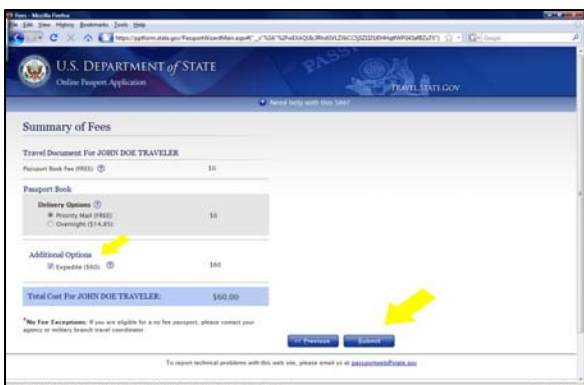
Fees - Mozilla Firefox

File Edit View History Bookmarks Tools Help

https://pptform.state.gov/PassportWizardMain.aspx?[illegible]

Google

U.S. DEPARTMENT of STATE

Online Passport Application

PASSPORT

TRAVEL.STATE.GOV

Need help with this Site?

Summary of Fees

Travel Document For JOHN DOE TRAVELER

Passport Book Fee (FREE) $0

Passport Book

Delivery Options

Priority Mail (FREE) $0

Overnight ($14.85)

Additional Options

Expedite ($60) $60

Total Cost For JOHN DOE TRAVELER: $60.00

*No Fee Exceptions: If you are eligible for a no fee passport, please contact your agency or military branch travel coordinator.

<< Previous

Submit

To report technical problems with this web site, please email us at passportweb@state.gov